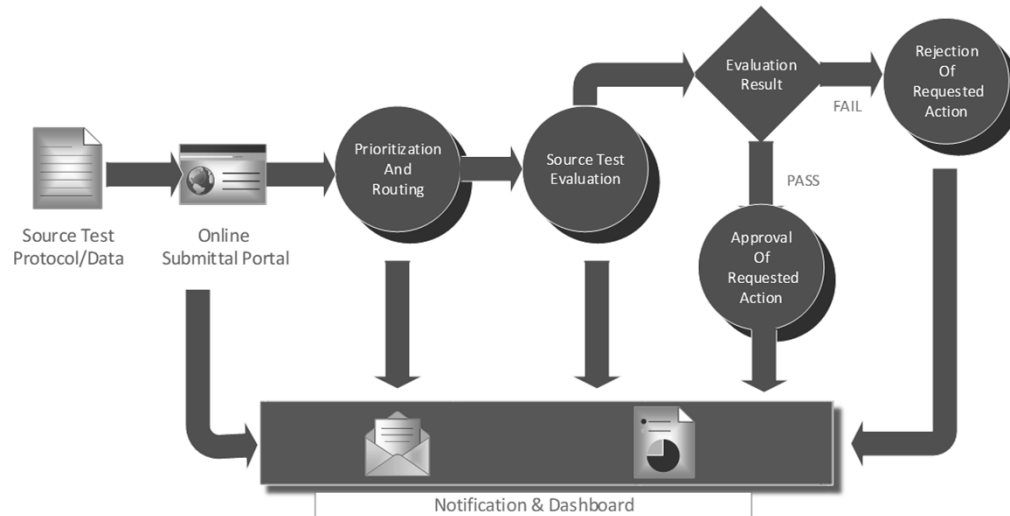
Source Test Protocol/Data

Online Submittal Portal

Prioritization And Routing

Source Test Evaluation

Evaluation Result

FAIL

Rejection Of Requested Action

PASS

Approval Of Requested Action

Notification & Dashboard